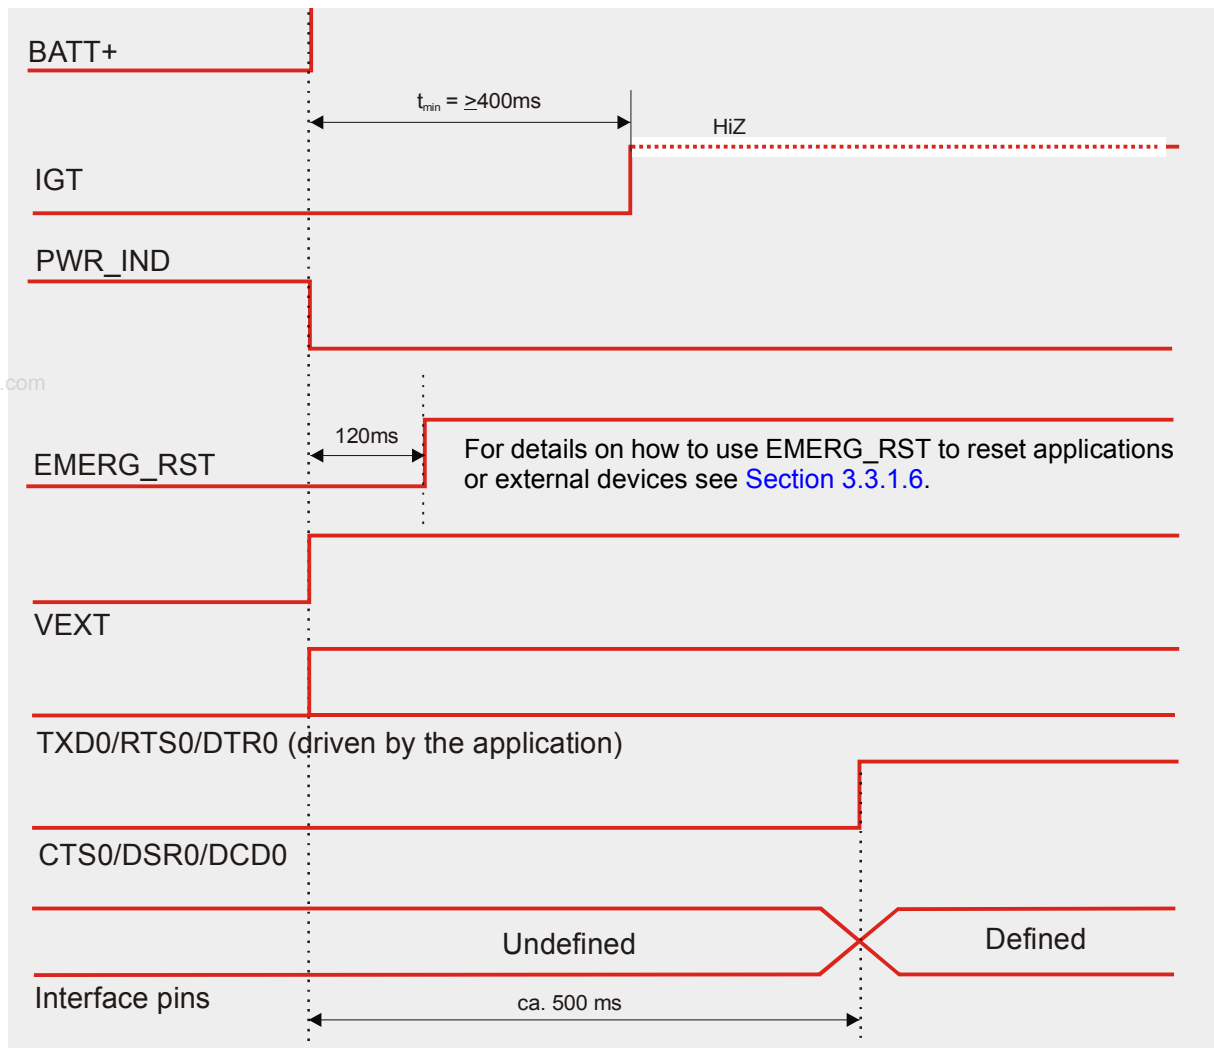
BATT+

$t_{min}$ = $\geq$400ms

HiZ

IGT

PWR_IND

.com

120ms

EMERG_RST

For details on how to use EMERG_RST to reset applications or external devices see Section 3.3.1.6.

VEXT

TXD0/RTS0/DTR0 (driven by the application)

CTS0/DSR0/DCD0

Undefined

Defined

Interface pins

ca. 500 ms